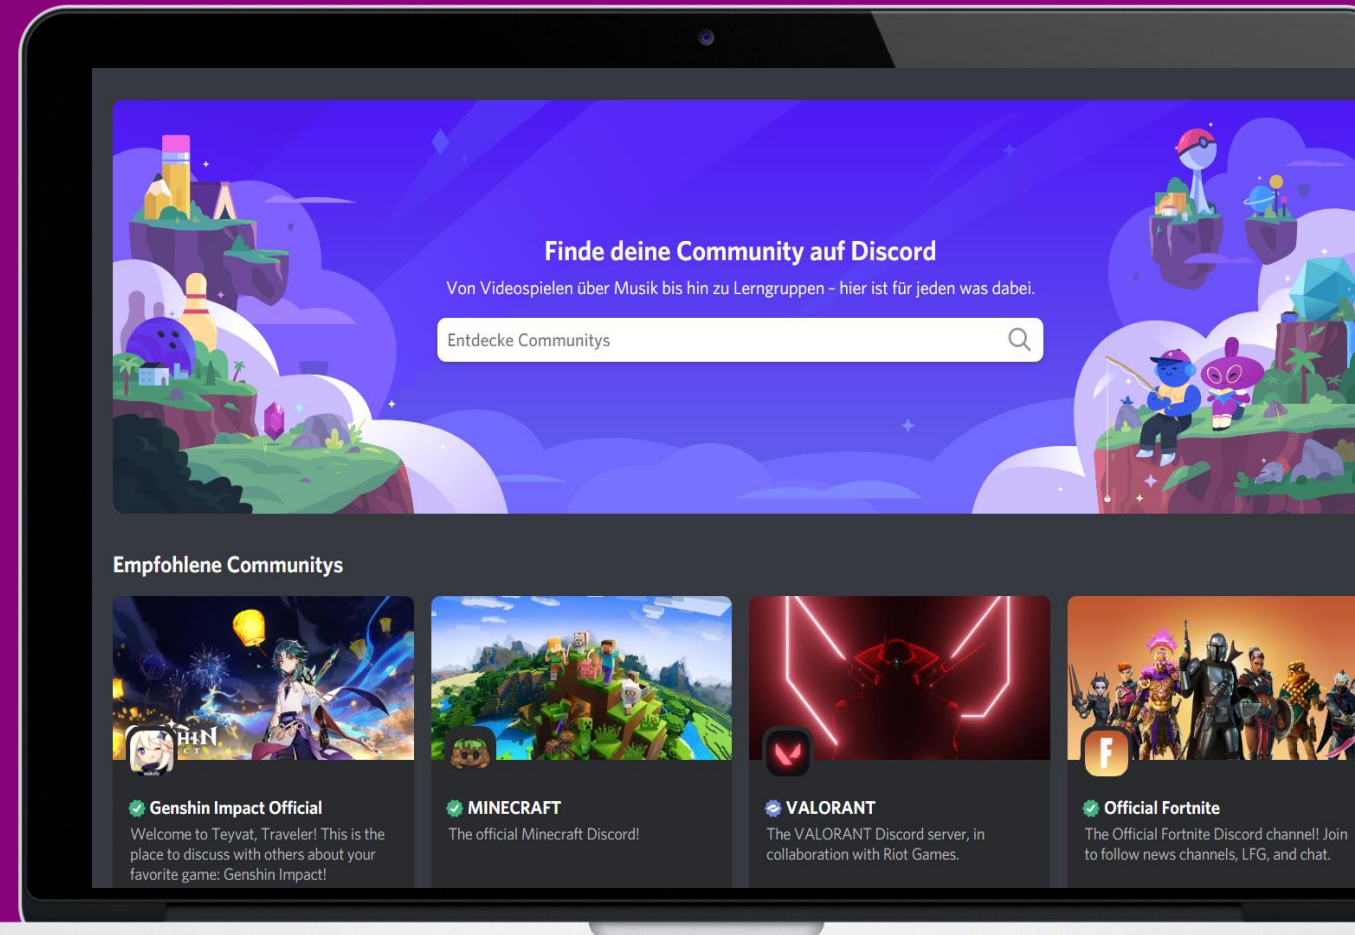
Finde deine Community auf Discord

Von Videospielen über Musik bis hin zu Lerngruppen – hier ist für jeden was dabei.

Entdecke Communitys

Empfohlene Communitys

Genshin Impact Official
Welcome to Teyvat, Traveler! This is the place to discuss with others about your favorite game: Genshin Impact!

MINECRAFT
The official Minecraft Discord!

VALORANT
The VALORANT Discord server, in collaboration with Riot Games.

Official Fortnite
The Official Fortnite Discord channel! Join to follow news channels, LFG, and chat.